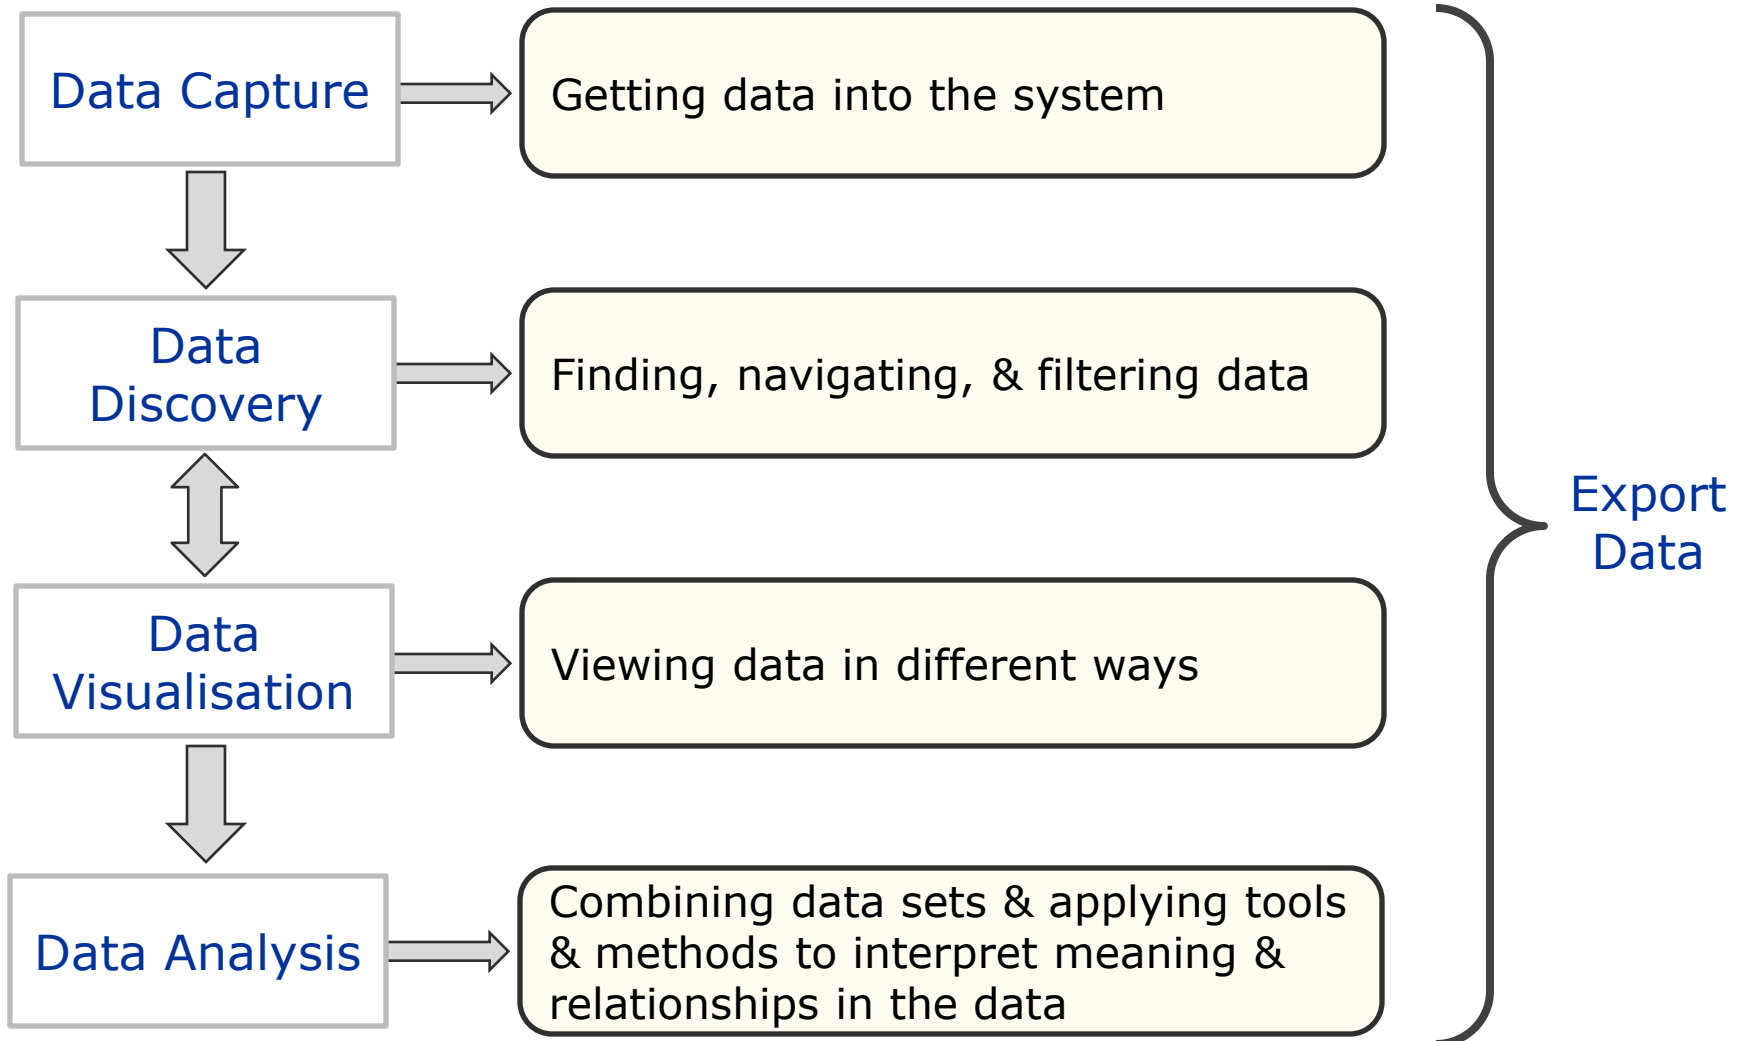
Data Capture

Getting data into the system

Data Discovery

Finding, navigating, & filtering data

Data Visualisation

Viewing data in different ways

Data Analysis

Combining data sets & applying tools & methods to interpret meaning & relationships in the data

Export Data